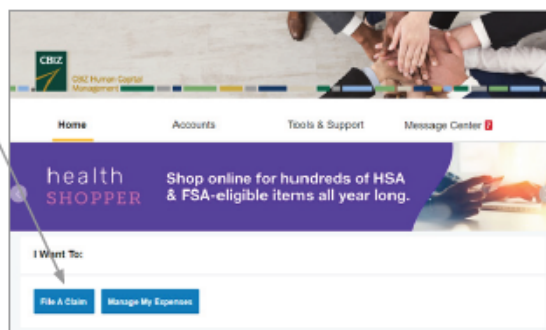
CBIZ
CBIZ Human Capital Management

Home
Accounts
Tools & Support
Message Center 2

health SHOPPER
Shop online for hundreds of HSA & FSA-eligible items all year long.

I Want To:

File A Claim
Manage My Expenses